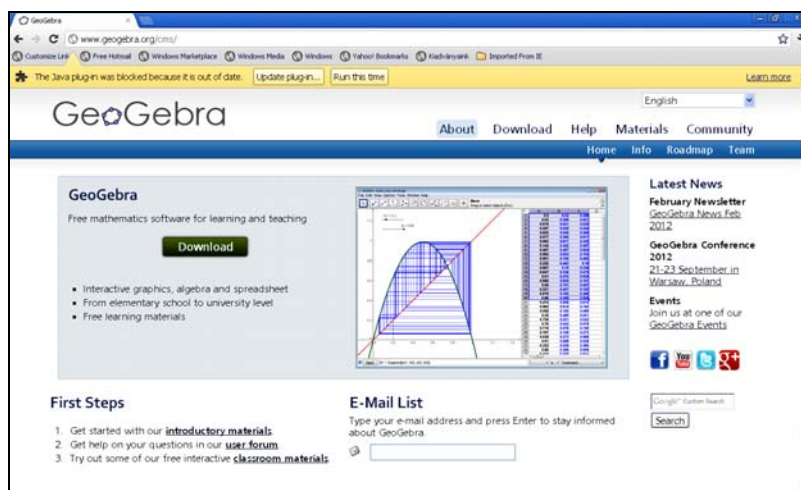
GeoGebra

www.geogebra.org/cms/

Customize Links Free Hotmail Windows Marketplace Windows Media Windows Yahoo! Bookmarks Kiadványaink Imported From IE

The Java plug-in was blocked because it is out of date. Update plug-in... Run this time Learn more

English

GeoGebra

About Download Help Materials Community

Home Info Roadmap Team

GeoGebra

Free mathematics software for learning and teaching

Download

- Interactive graphics, algebra and spreadsheet
- From elementary school to university level
- Free learning materials

Latest News

February Newsletter
GeoGebra News Feb 2012

GeoGebra Conference 2012
21-23 September in Warsaw, Poland

Events
Join us at one of our GeoGebra Events

First Steps

1. Get started with our introductory materials
2. Get help on your questions in our user forum
3. Try out some of our free interactive classroom materials

E-Mail List

Type your e-mail address and press Enter to stay informed about GeoGebra.

Google Custom Search

Search